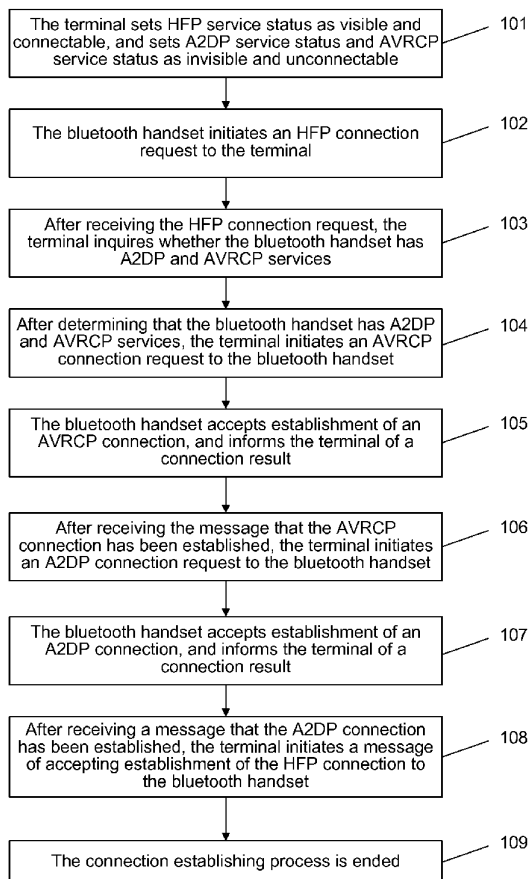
The terminal sets HFP service status as visible and connectable, and sets A2DP service status and AVRCP service status as invisible and unconnectable

101

The bluetooth handset initiates an HFP connection request to the terminal

102

After receiving the HFP connection request, the terminal inquires whether the bluetooth handset has A2DP and AVRCP services

103

After determining that the bluetooth handset has A2DP and AVRCP services, the terminal initiates an AVRCP connection request to the bluetooth handset

104

The bluetooth handset accepts establishment of an AVRCP connection, and informs the terminal of a connection result

105

After receiving the message that the AVRCP connection has been established, the terminal initiates an A2DP connection request to the bluetooth handset

106

The bluetooth handset accepts establishment of an A2DP connection, and informs the terminal of a connection result

107

After receiving a message that the A2DP connection has been established, the terminal initiates a message of accepting establishment of the HFP connection to the bluetooth handset

108

The connection establishing process is ended

109